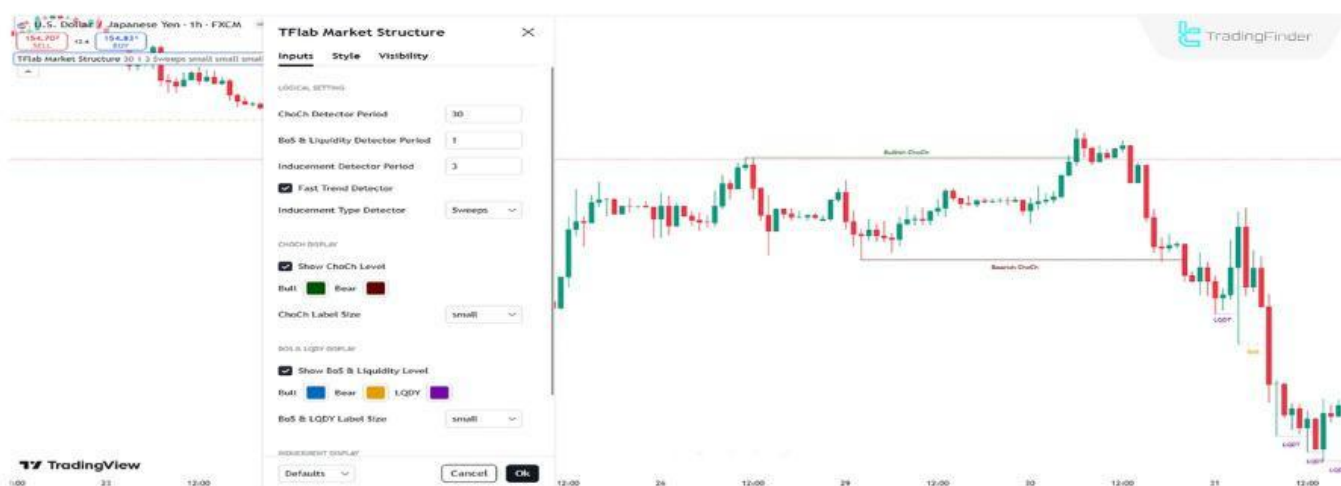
U.S. Dollar / Japanese Yen · 1h · FXCM
154.70 SELL
12.4
154.83 BUY
TFlab Market Structure 30 1 3 Sweeps small small small

TFlab Market Structure
Inputs Style Visibility

LOGICAL SETTING
ChoCh Detector Period 30
BoS & Liquidity Detector Period 1
Inducement Detector Period 3
Fast Trend Detector
Inducement Type Detector Sweeps

CHOCH DISPLAY
Show ChoCh Level
Bull Bear
ChoCh Label Size small

BoS & LQDY DISPLAY
Show BoS & Liquidity Level
Bull Bear LQDY
BoS & LQDY Label Size small

INDUCEMENT DISPLAY
Defaults Cancel Ok

TradingFinder

Bullish ChoCh
Bearish ChoCh
LQDY
BoS
LQDY
LQDY

TradingView
0:00 23 12:00 12:00 26 12:00 29 12:00 30 12:00 31 12:00